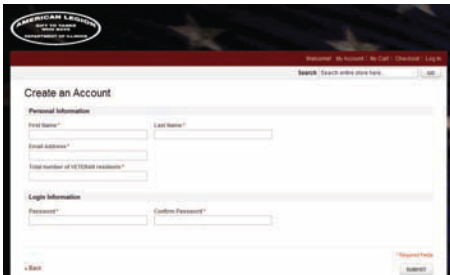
AMERICAN LEGION
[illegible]
DEPARTMENT OF ILLINOIS

Welcome! My Account | My Cart | Checkout | Log In

Search Search entire store here... GO

Create an Account

Personal Information

First Name*

Last Name*

Email Address*

Total number of VETERAN residents*

Login Information

Password*

Confirm Password*

* Required Fields

« Back

SUBMIT